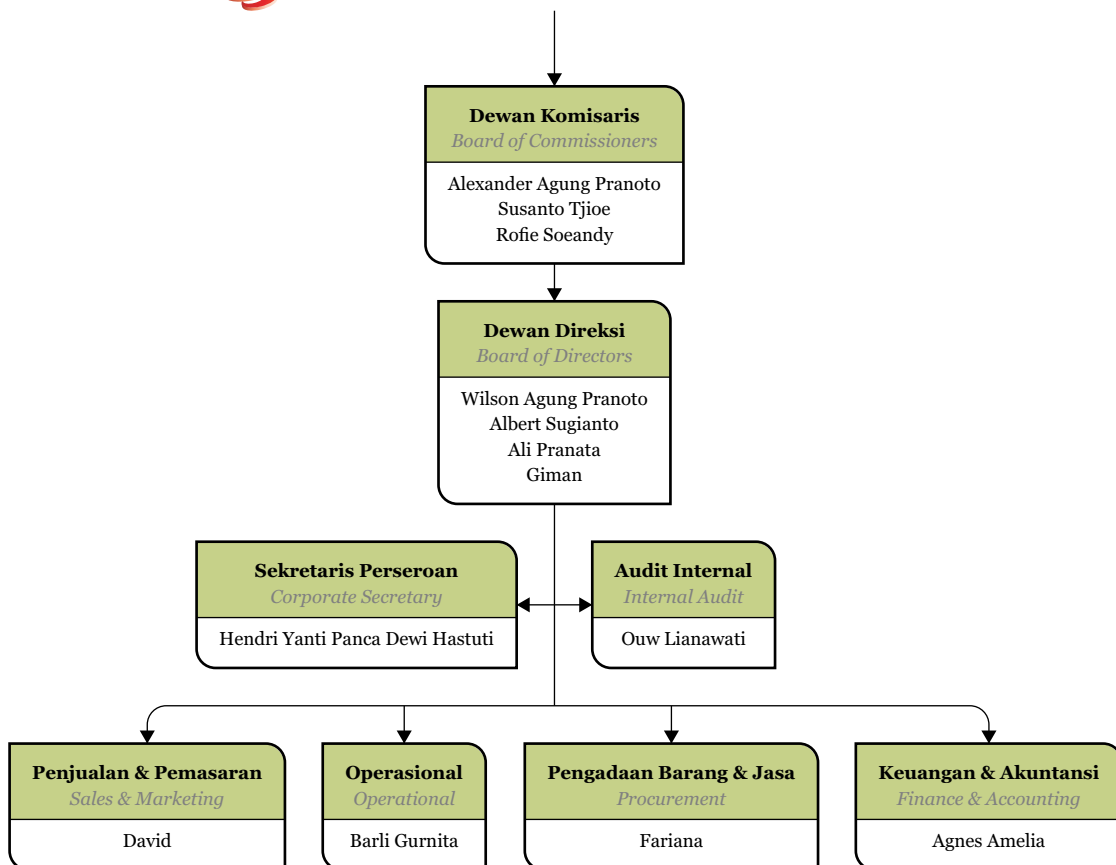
Dewan Komisaris
Board of Commissioners

Alexander Agung Pranoto
Susanto Tjioe
Rofie Soeandy

Dewan Direksi
Board of Directors

Wilson Agung Pranoto
Albert Sugianto
Ali Pranata
Giman

Sekretaris Perseroan
Corporate Secretary

Hendri Yanti Panca Dewi Hastuti

Audit Internal
Internal Audit

Ouw Lianawati

Penjualan & Pemasaran
Sales & Marketing

David

Operasional
Operational

Barli Gurnita

Pengadaan Barang & Jasa
Procurement

Fariana

Keuangan & Akuntansi
Finance & Accounting

Agnes Amelia